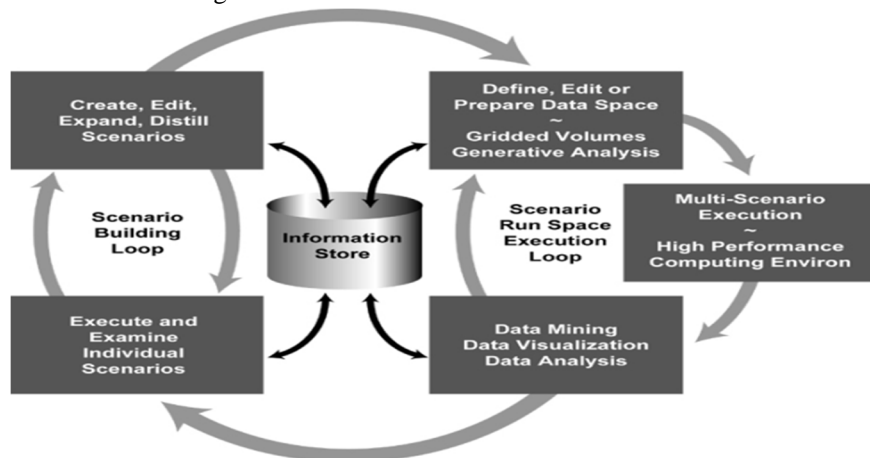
Create, Edit, Expand, Distill Scenarios

Define, Edit or Prepare Data Space
~
Gridded Volumes
Generative Analysis

Scenario Building Loop

Information Store

Scenario Run Space Execution Loop

Multi-Scenario Execution
~
High Performance Computing Environ

Execute and Examine Individual Scenarios

Data Mining
Data Visualization
Data Analysis